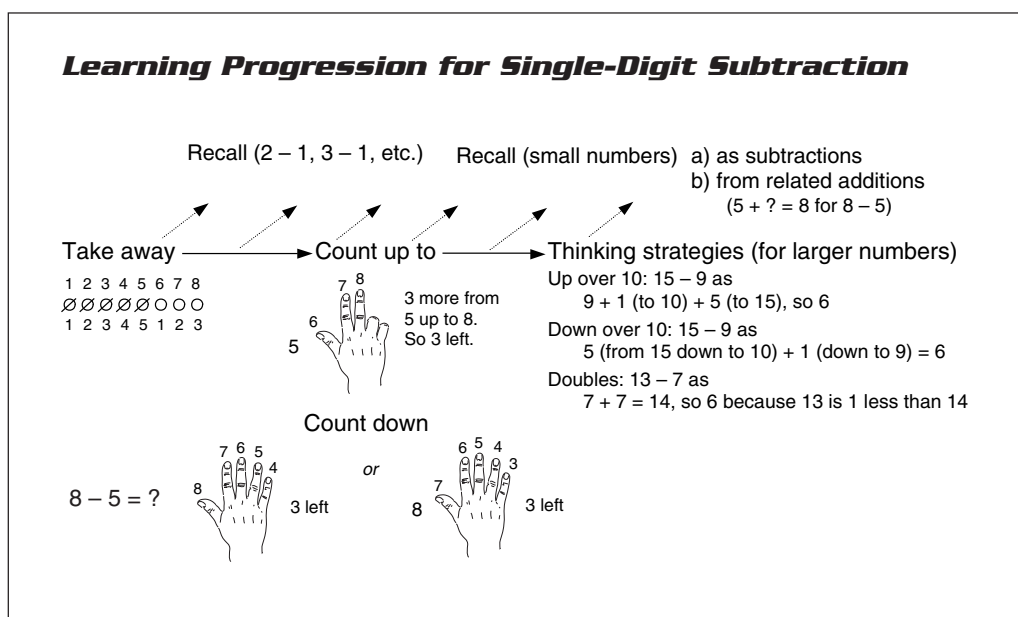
Learning Progression for Single-Digit Subtraction

Recall (2 – 1, 3 – 1, etc.)

Recall (small numbers) a) as subtractions
b) from related additions
(5 + ? = 8 for 8 – 5)

Take away

Count up to

Thinking strategies (for larger numbers)

1 2 3 4 5 6 7 8
Ø Ø Ø Ø Ø ○ ○ ○
1 2 3 4 5 1 2 3

7 8
6
5
3 more from 5 up to 8. So 3 left.

Up over 10: 15 – 9 as
9 + 1 (to 10) + 5 (to 15), so 6

Down over 10: 15 – 9 as
5 (from 15 down to 10) + 1 (down to 9) = 6

Doubles: 13 – 7 as
7 + 7 = 14, so 6 because 13 is 1 less than 14

Count down

8 – 5 = ?

7 6 5
8 4
3 left

or

6 5 4
7 3
8
3 left